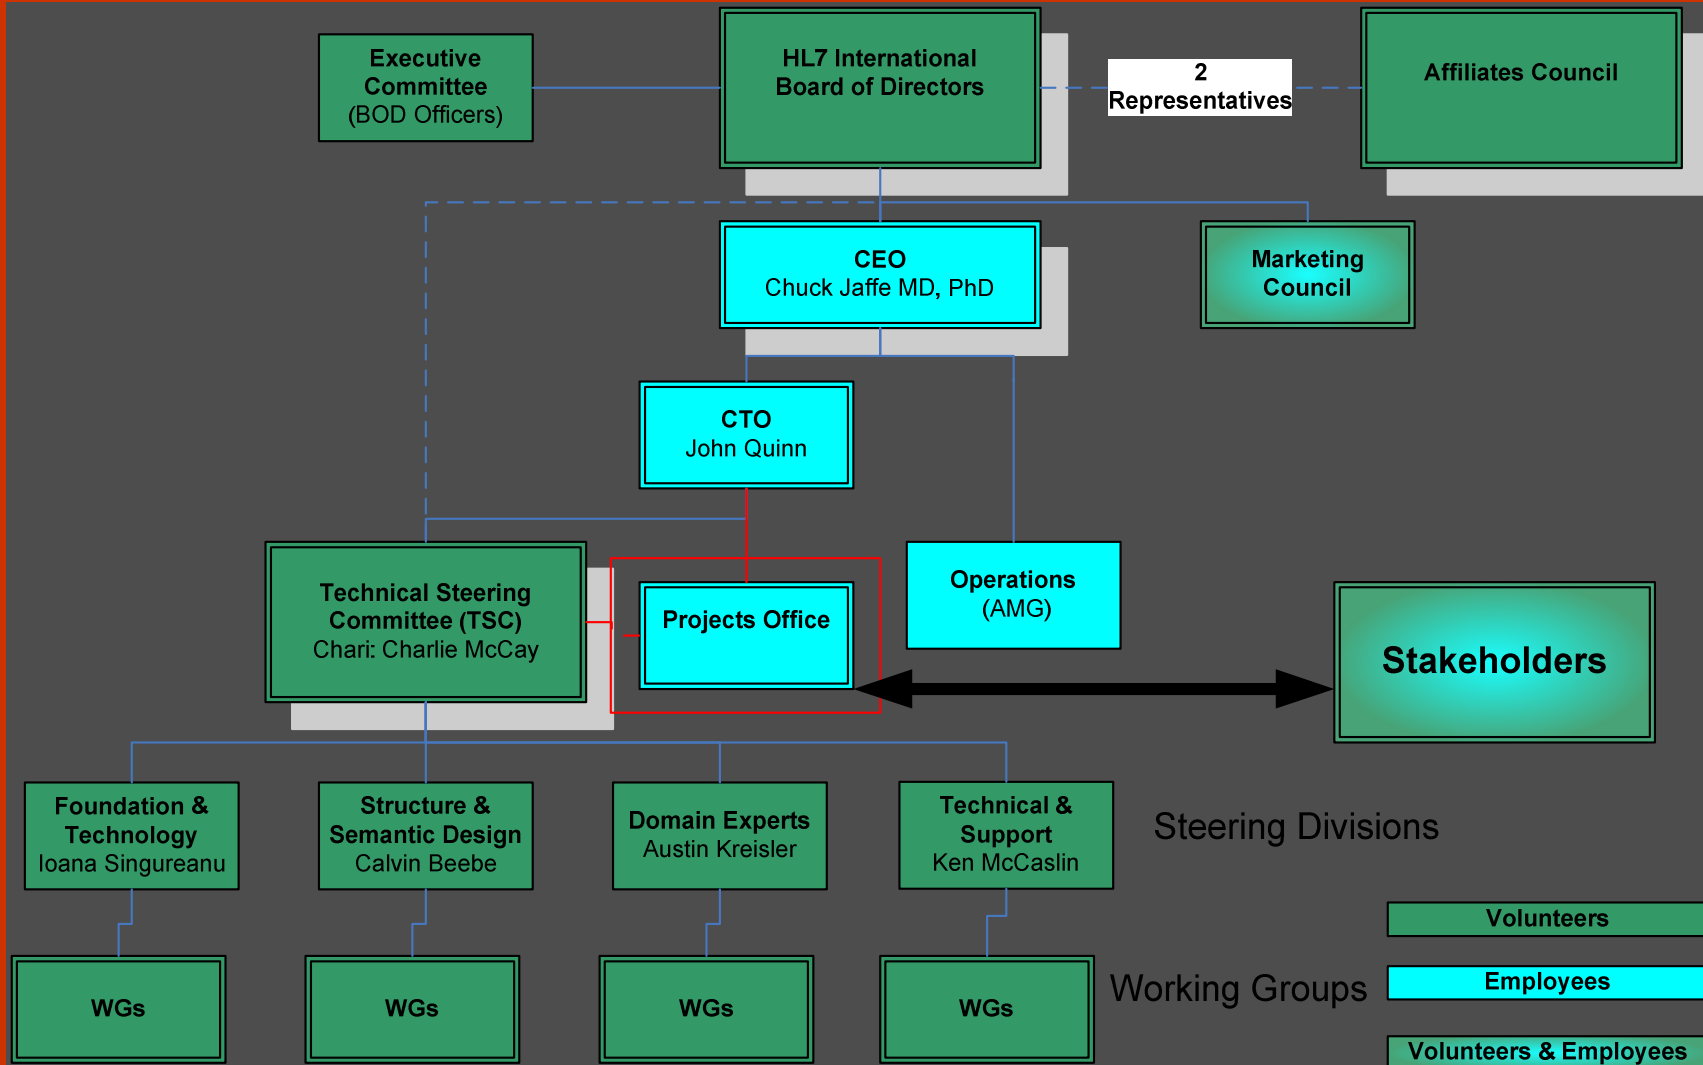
Executive Committee (BOD Officers)

HL7 International Board of Directors

2 Representatives

Affiliates Council

CEO
Chuck Jaffe MD, PhD

Marketing Council

CTO
John Quinn

Technical Steering Committee (TSC)
Chari: Charlie McCay

Projects Office

Operations (AMG)

Stakeholders

Foundation & Technology
Ioana Singureanu

Structure & Semantic Design
Calvin Beebe

Domain Experts
Austin Kreisler

Technical & Support
Ken McCaslin

Steering Divisions

WGs

WGs

WGs

WGs

Working Groups

Volunteers

Employees

Volunteers & Employees